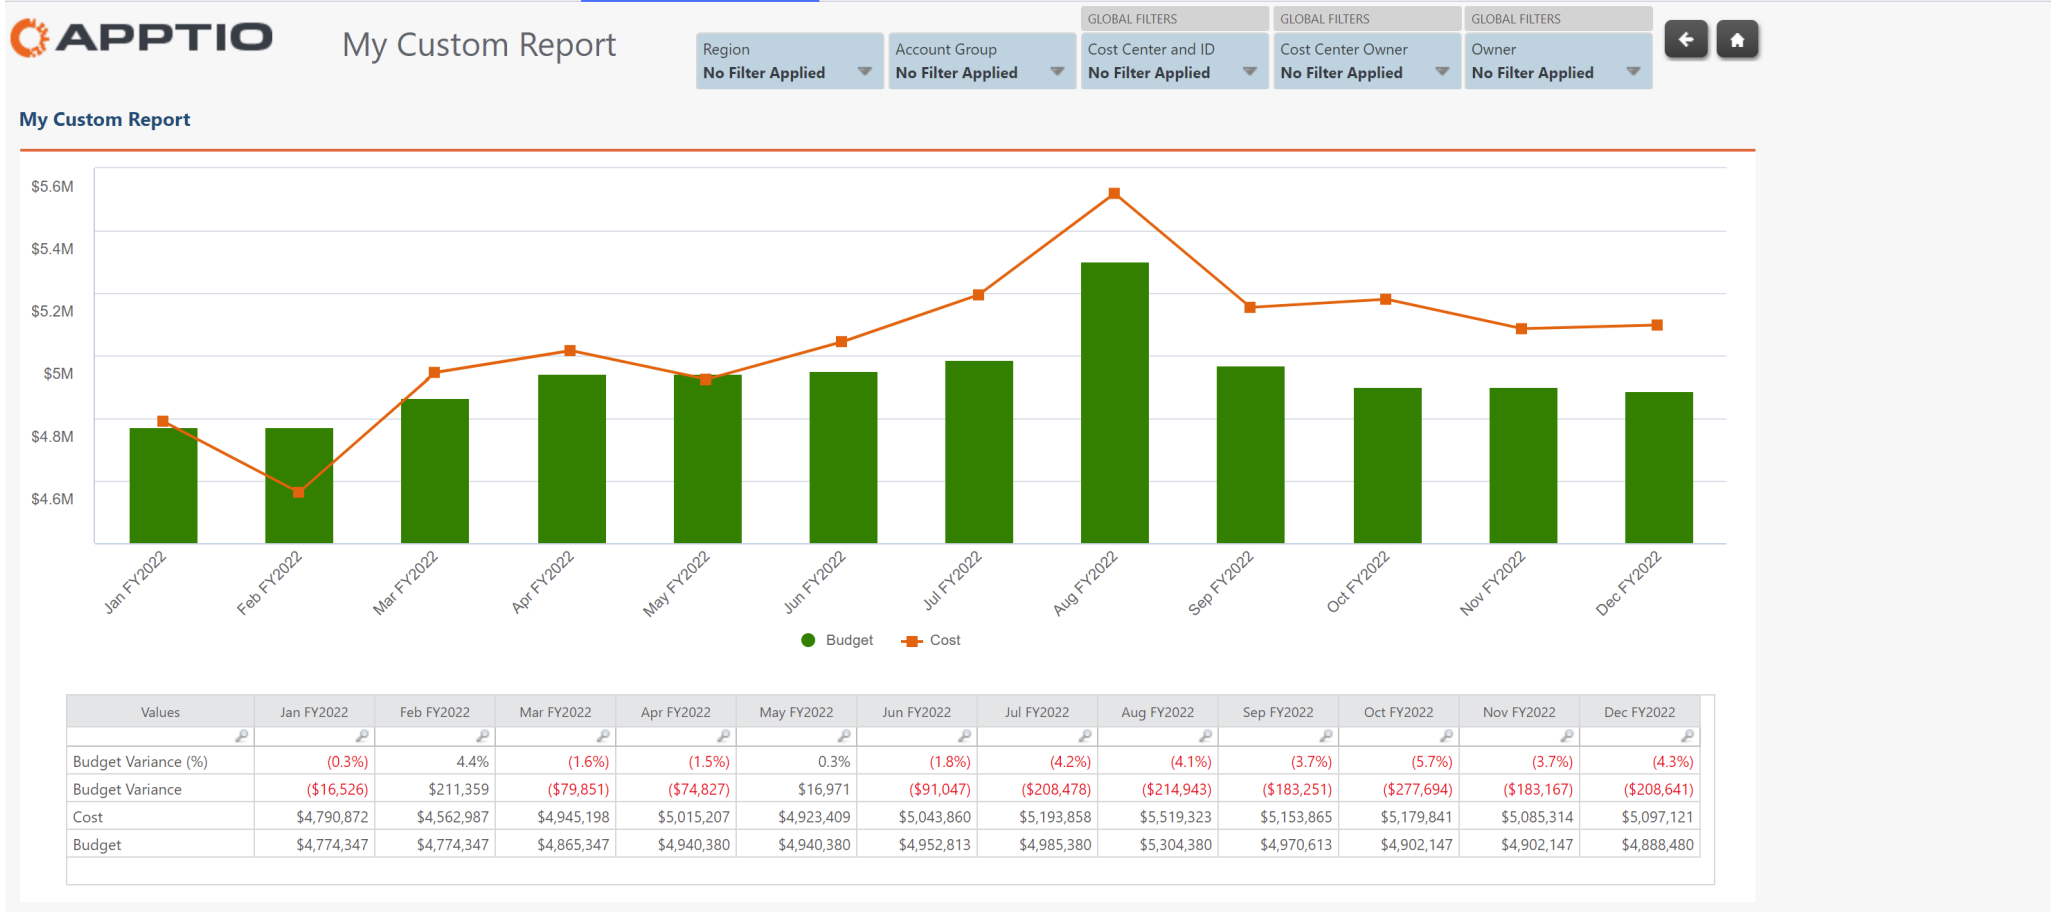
APPTIO

My Custom Report

Region
No Filter Applied

Account Group
No Filter Applied

GLOBAL FILTERS
Cost Center and ID
No Filter Applied

GLOBAL FILTERS
Cost Center Owner
No Filter Applied

GLOBAL FILTERS
Owner
No Filter Applied

My Custom Report

$5.6M
$5.4M
$5.2M
$5M
$4.8M
$4.6M

Jan FY2022
Feb FY2022
Mar FY2022
Apr FY2022
May FY2022
Jun FY2022
Jul FY2022
Aug FY2022
Sep FY2022
Oct FY2022
Nov FY2022
Dec FY2022

Budget Cost

| Values | Jan FY2022 | Feb FY2022 | Mar FY2022 | Apr FY2022 | May FY2022 | Jun FY2022 | Jul FY2022 | Aug FY2022 | Sep FY2022 | Oct FY2022 | Nov FY2022 | Dec FY2022 |
|---|---|---|---|---|---|---|---|---|---|---|---|---|
| Budget Variance (%) | (0.3%) | 4.4% | (1.6%) | (1.5%) | 0.3% | (1.8%) | (4.2%) | (4.1%) | (3.7%) | (5.7%) | (3.7%) | (4.3%) |
| Budget Variance | ($16,526) | $211,359 | ($79,851) | ($74,827) | $16,971 | ($91,047) | ($208,478) | ($214,943) | ($183,251) | ($277,694) | ($183,167) | ($208,641) |
| Cost | $4,790,872 | $4,562,987 | $4,945,198 | $5,015,207 | $4,923,409 | $5,043,860 | $5,193,858 | $5,519,323 | $5,153,865 | $5,179,841 | $5,085,314 | $5,097,121 |
| Budget | $4,774,347 | $4,774,347 | $4,865,347 | $4,940,380 | $4,940,380 | $4,952,813 | $4,985,380 | $5,304,380 | $4,970,613 | $4,902,147 | $4,902,147 | $4,888,480 |